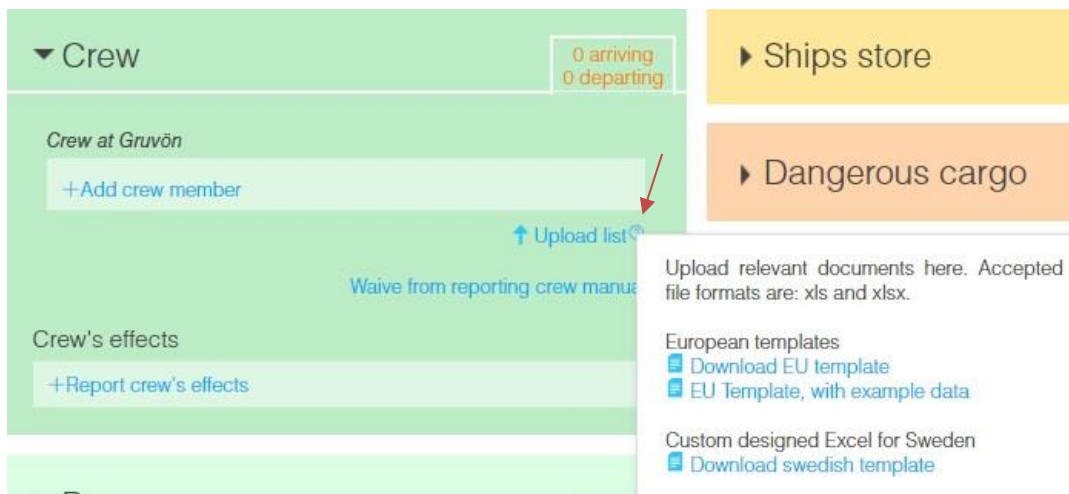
Crew

0 arriving
0 departing

Crew at Gruvön

+Add crew member

Upload list

Waive from reporting crew manua

Crew's effects

+Report crew's effects

Ships store

Dangerous cargo

Upload relevant documents here. Accepted file formats are: xls and xlsx.

European templates
Download EU template
EU Template, with example data

Custom designed Excel for Sweden
Download swedish template